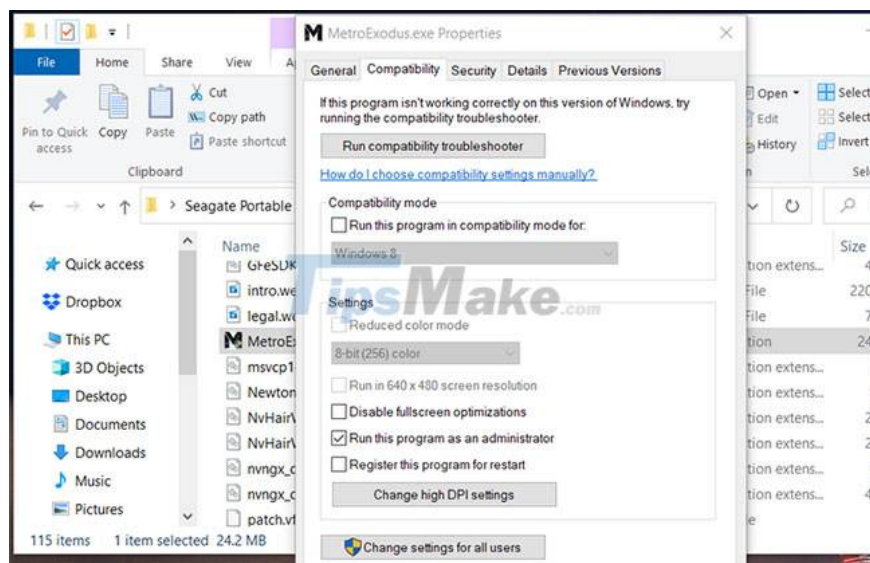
File Home Share View A

Pin to Quick access Copy Paste
Cut
Copy path
Paste shortcut
Clipboard

Seagate Portable

Quick access
Dropbox
This PC
3D Objects
Desktop
Documents
Downloads
Music
Pictures

Name
GFeSDK
intro.we
legal.we
MetroEx
msvcp1
Newton
NvHair
NvHair
nvngx_c
nvngx_c
patch.vf

115 items 1 item selected 24.2 MB

Open
Edit
History
Select
Select
Invert
Sel

Size
tion extens... 
File 220
File 7
tion 24
tion extens...
tion extens... 
tion extens... 2
tion extens... 2
tion extens...
tion extens...

MetroExodus.exe Properties

General Compatibility Security Details Previous Versions

If this program isn't working correctly on this version of Windows, try running the compatibility troubleshooter.

Run compatibility troubleshooter

How do I choose compatibility settings manually?

Compatibility mode
Run this program in compatibility mode for:
Windows 8

TipsMake.com

Settings
Reduced color mode
8-bit (256) color
Run in 640 x 480 screen resolution
Disable fullscreen optimizations
Run this program as an administrator
Register this program for restart
Change high DPI settings

Change settings for all users